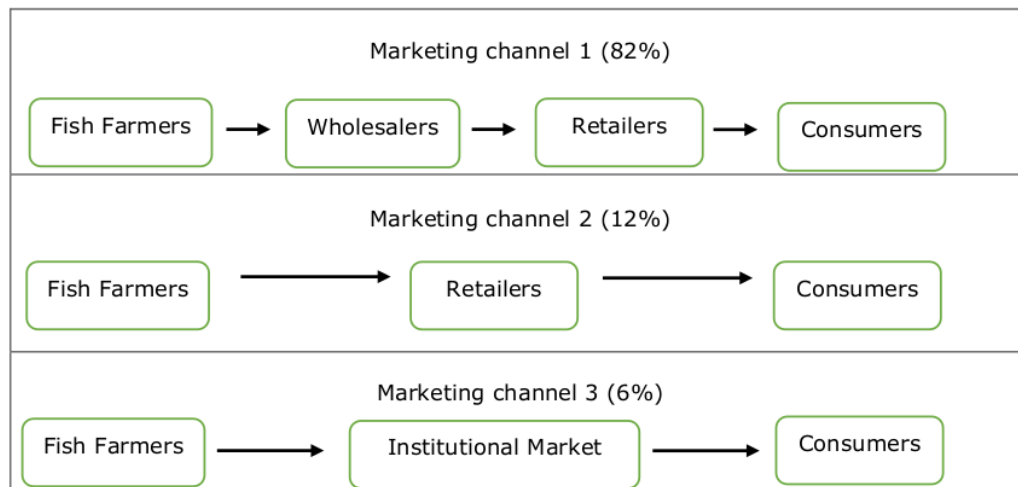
Marketing channel 1 (82%)

Fish Farmers

Wholesalers

Retailers

Consumers

Marketing channel 2 (12%)

Fish Farmers

Retailers

Consumers

Marketing channel 3 (6%)

Fish Farmers

Institutional Market

Consumers